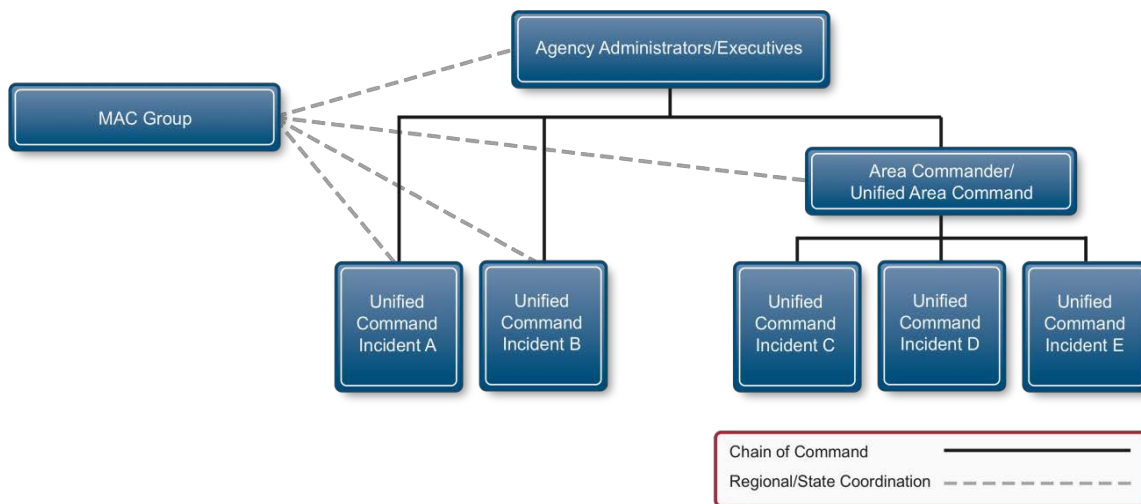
Agency Administrators/Executives

MAC Group

Area Commander/
Unified Area Command

Unified Command Incident A

Unified Command Incident B

Unified Command Incident C

Unified Command Incident D

Unified Command Incident E

Chain of Command

Regional/State Coordination